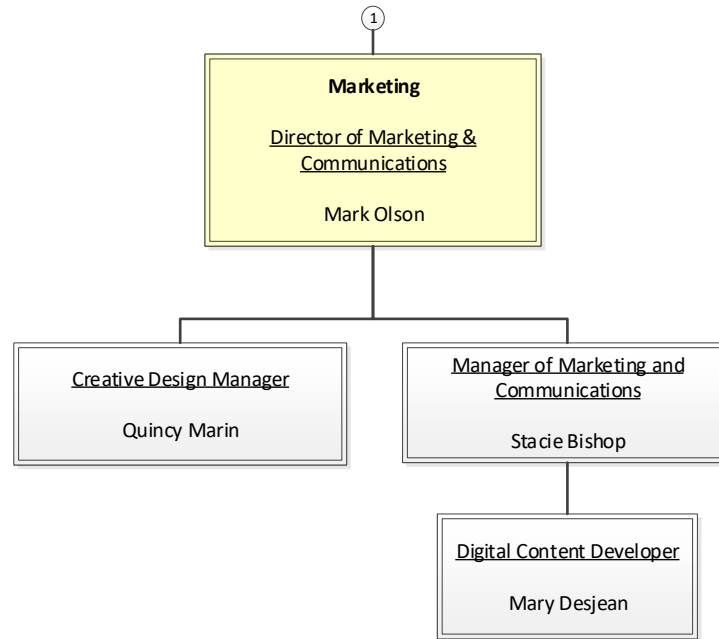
1

Marketing

Director of Marketing & Communications

Mark Olson

Creative Design Manager

Quincy Marin

Manager of Marketing and Communications

Stacie Bishop

Digital Content Developer

Mary Desjean